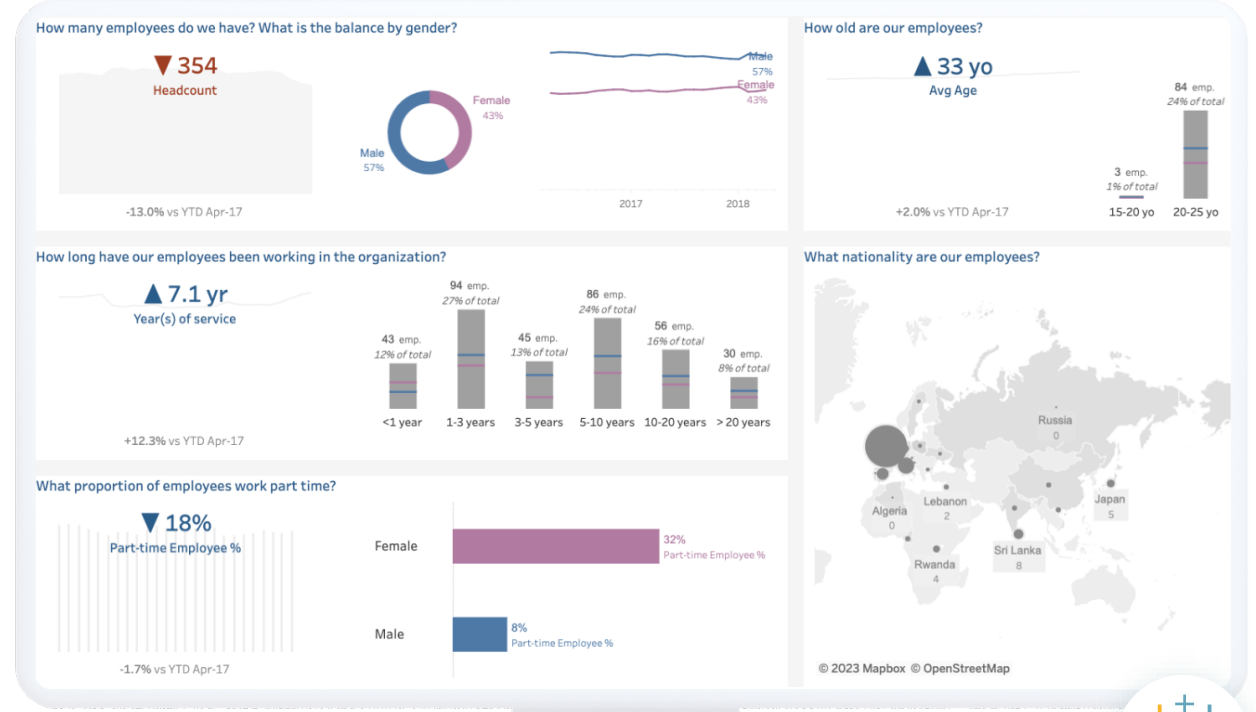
How many employees do we have? What is the balance by gender?

▼ 354
Headcount

-13.0% vs YTD Apr-17

Female
43%

Male
57%

Male
57%
Female
43%

2017
2018

How old are our employees?

▲ 33 yo
Avg Age

+2.0% vs YTD Apr-17

3 emp.
1% of total
15-20 yo

84 emp.
24% of total
20-25 yo

How long have our employees been working in the organization?

▲ 7.1 yr
Year(s) of service

+12.3% vs YTD Apr-17

43 emp.
12% of total
<1 year

94 emp.
27% of total
1-3 years

45 emp.
13% of total
3-5 years

86 emp.
24% of total
5-10 years

56 emp.
16% of total
10-20 years

30 emp.
8% of total
> 20 years

What nationality are our employees?

Russia
0
Algeria
0
Lebanon
2
Japan
5
Sri Lanka
8
Rwanda
4

© 2023 Mapbox © OpenStreetMap

What proportion of employees work part time?

▼ 18%
Part-time Employee %

-1.7% vs YTD Apr-17

Female
32%
Part-time Employee %

Male
8%
Part-time Employee %